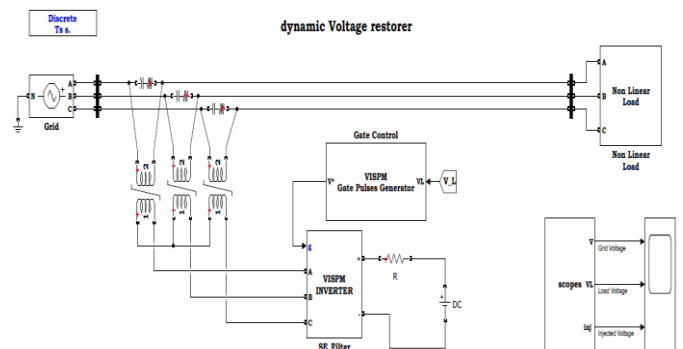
Discrete
Ts s.

dynamic Voltage restorer

N
+
A
B
C
Grid

A
B
C
Non Linear
Load

Non Linear
Load

Gate Control

VISPM
Gate Pulses Generator
V*
VL
V_L

g
A
B
C
VISPM
INVERTER
SE Filter
+
-
R
DC

scopes
V
Grid Voltage
VL
Load Voltage
inj
Injected Voltage